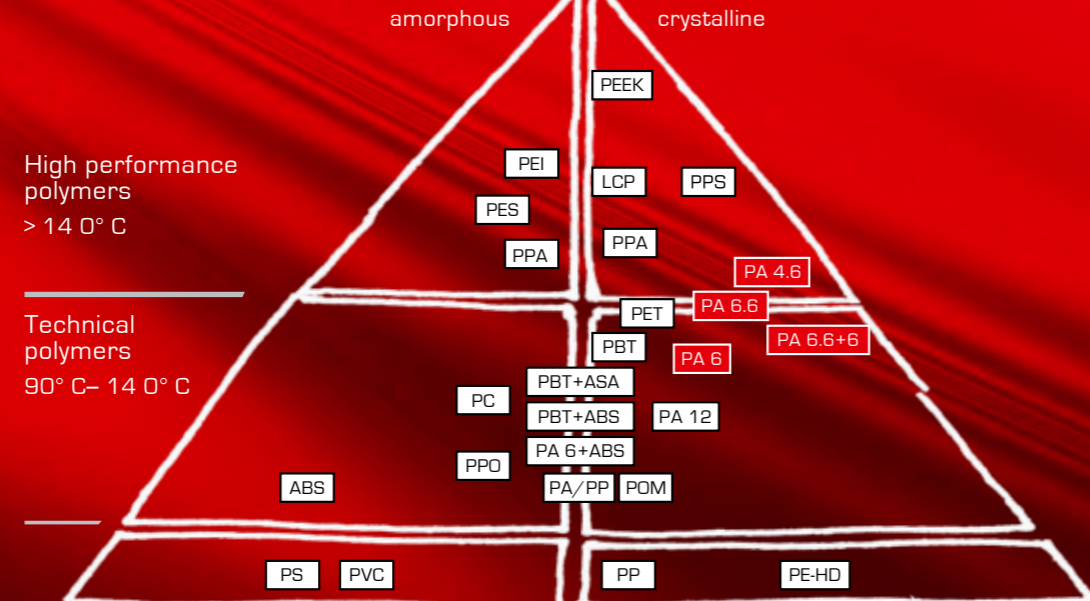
amorphous

crystalline

High performance polymers
> 14 0° C

Technical polymers
90° C– 14 0° C

PEEK

PEI

LCP

PPS

PES

PPA

PPA

PA 4.6

PA 6.6

PET

PA 6.6+6

PBT

PA 6

PBT+ASA

PC

PBT+ABS

PA 12

PA 6+ABS

PPO

ABS

PA/PP

POM

PS

PVC

PP

PE-HD